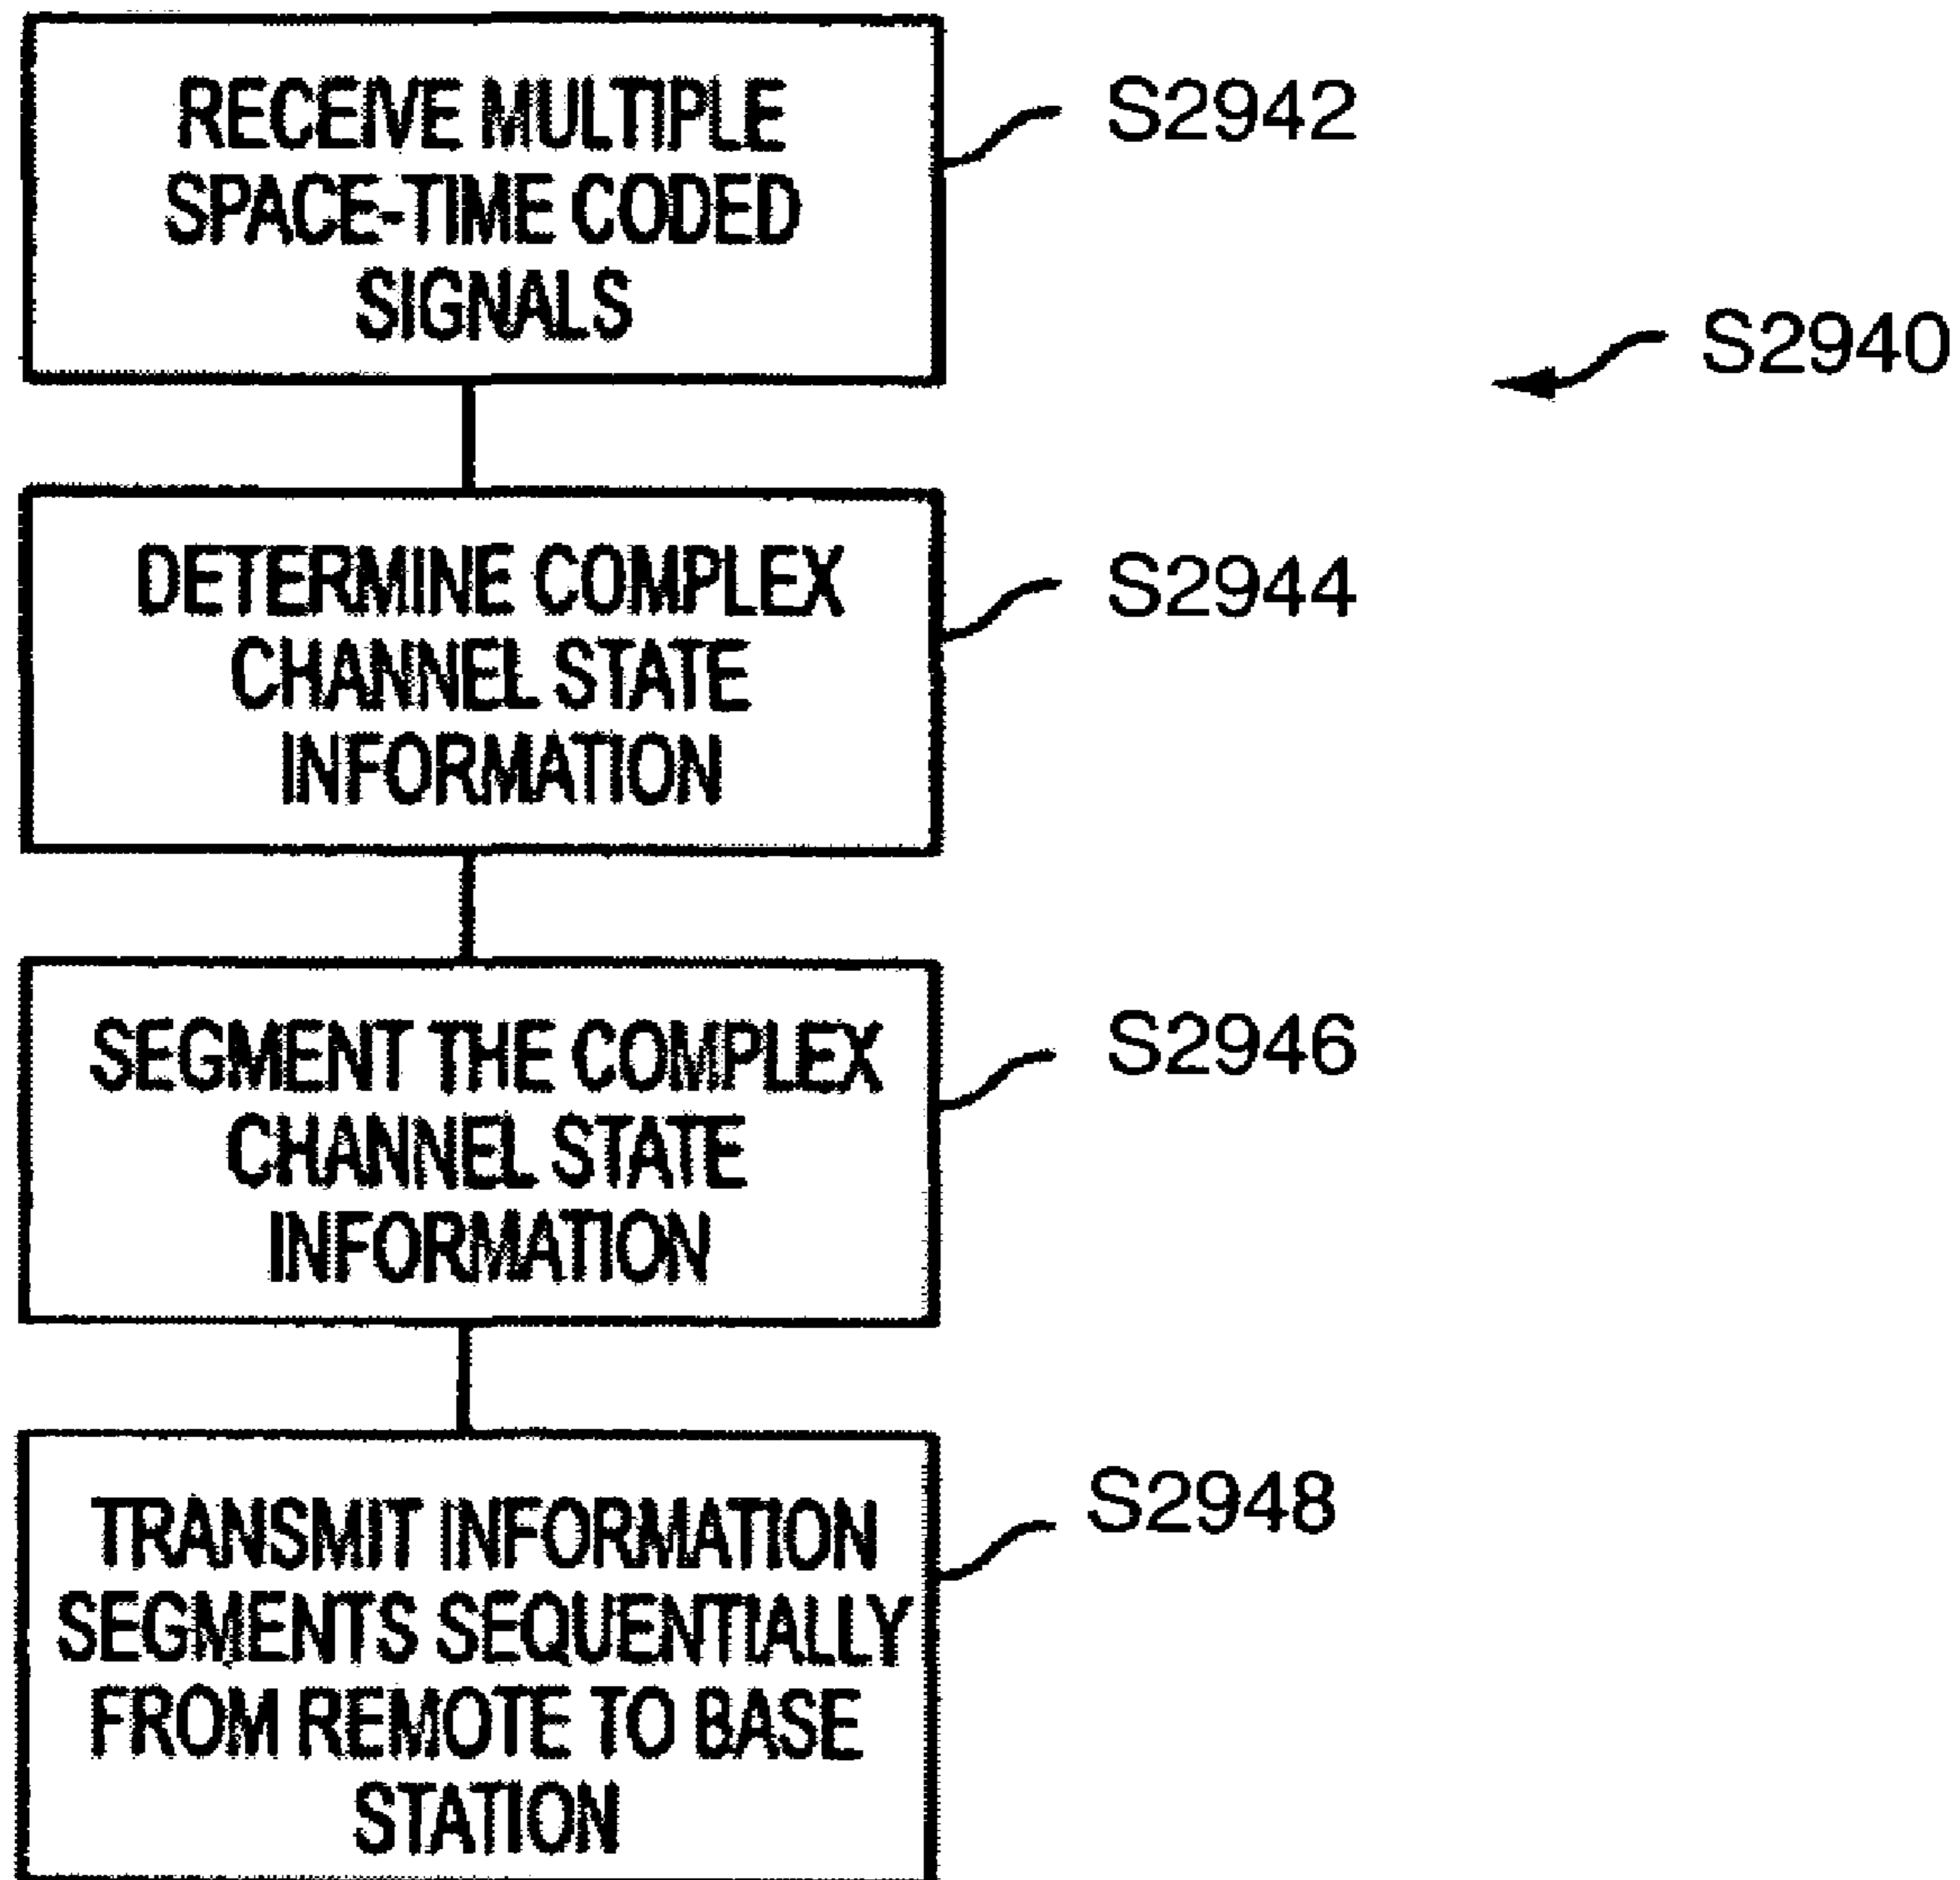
RECEIVE MULTIPLE SPACE-TIME CODED SIGNALS

S2942

S2940

DETERMINE COMPLEX CHANNEL STATE INFORMATION

S2944

SEGMENT THE COMPLEX CHANNEL STATE INFORMATION

S2946

TRANSMIT INFORMATION SEGMENTS SEQUENTIALLY FROM REMOTE TO BASE STATION

S2948